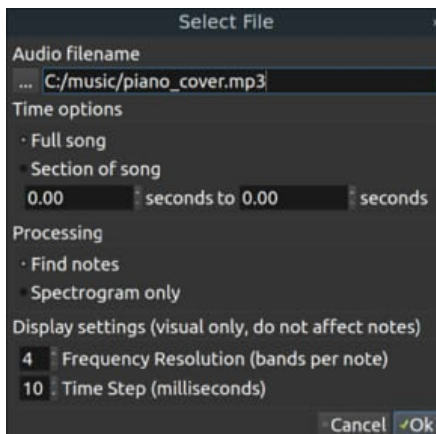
Select File
×

Audio filename
... C:/music/piano_cover.mp3

Time options
Full song
Section of song
0.00 seconds to 0.00 seconds

Processing
Find notes
Spectrogram only

Display settings (visual only, do not affect notes)
4 Frequency Resolution (bands per note)
10 Time Step (milliseconds)

Cancel ✓Ok